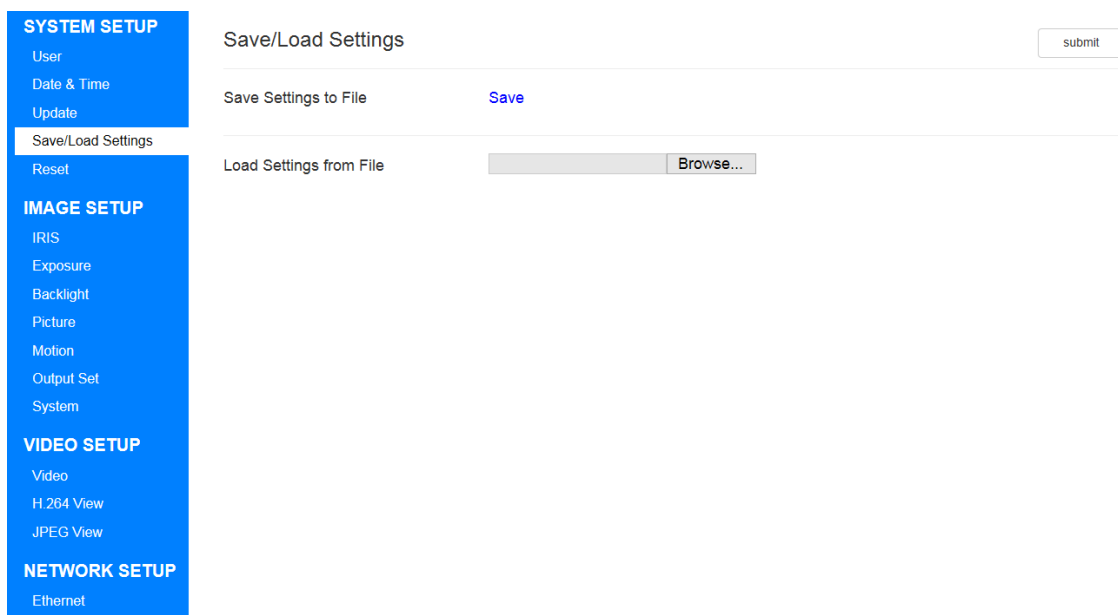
SYSTEM SETUP
User
Date & Time
Update
Save/Load Settings
Reset

IMAGE SETUP
IRIS
Exposure
Backlight
Picture
Motion
Output Set
System

VIDEO SETUP
Video
H.264 View
JPEG View

NETWORK SETUP
Ethernet

Save/Load Settings

submit

Save Settings to File Save

Load Settings from File Browse...